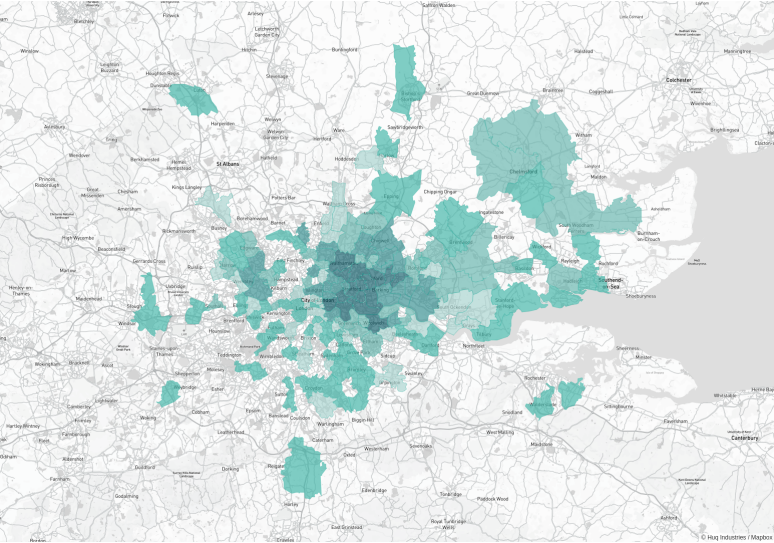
Saffron Walden
Letchworth Garden City
Stevenage
Buntingford
Great Dunmow
Braintree
Colchester
Coggeshall
Witham
Bishop's Stortford
Sawbridgeworth
Harlow
Hoddesdon
Hertford
Welwyn Garden City
Harpenden
St Albans
Hemel Hempstead
Berkhamsted
Tring
Aylesbury
Wendover
Princes Risborough
Great Missenden
Chesham
Amersham
High Wycombe
Beaconsfield
Marlow
Henley-on-Thames
Maidenhead
Slough
Windsor
Uxbridge
Watford
Kings Langley
Potters Bar
Enfield
Chipping Ongar
Chelmsford
Maldon
Burnham-on-Crouch
Billericay
Rayleigh
Southend-on-Sea
Shoeburyness
Basildon
Brentwood
Romford
Grays
Tilbury
Dartford
City
Richmond
Kingston
Croydon
Sutton
Epsom
Leatherhead
Dorking
Reigate
Redhill
Caterham
Westerham
Sevenoaks
Biggin Hill
Warlingham
Swanley
Gravesend
Rochester
Chatham
Gillingham
Maidstone
West Malling
Snodland
Sittingbourne
Whitstable
Canterbury
Faversham
Sheerness
Guildford
Godalming
Woking
Camberley
Bracknell
Wokingham
Reading
Farnborough
Aldershot
Farnham
Weybridge
Cobham
Esher
Staines-upon-Thames
Egham
Twickenham
Teddington
Edenbridge
Tonbridge
Royal Tunbridge Wells
Paddock Wood
East Grinstead
Crawley
Horley
Dunstable
Luton
Hitchin
Leighton Buzzard
Winslow
© Huq Industries / Mapbox